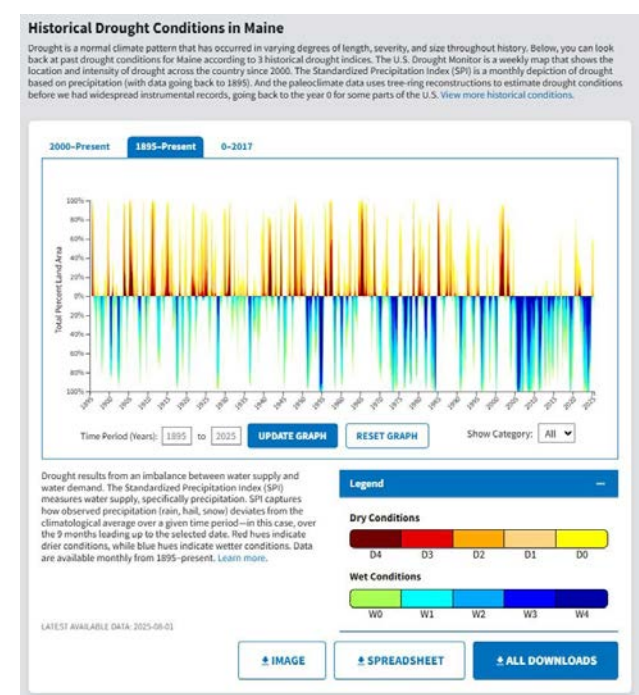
Historical Drought Conditions in Maine

Drought is a normal climate pattern that has occurred in varying degrees of length, severity, and size throughout history. Below, you can look back at past drought conditions for Maine according to 3 historical drought indices. The U.S. Drought Monitor is a weekly map that shows the location and intensity of drought across the country since 2000. The Standardized Precipitation Index (SPI) is a monthly depiction of drought based on precipitation (with data going back to 1895). And the paleoclimate data uses tree-ring reconstructions to estimate drought conditions before we had widespread instrumental records, going back to the year 0 for some parts of the U.S. View more historical conditions.

2000–Present 1895–Present 0–2017

100%
80%
60%
40%
20%
0%
20%
40%
60%
80%
100%

Total Percent Land Area

1895 1900 1905 1910 1915 1920 1925 1930 1935 1940 1945 1950 1955 1960 1965 1970 1975 1980 1985 1990 1995 2000 2005 2010 2015 2020 2025

Time Period (Years): 1895 to 2025 UPDATE GRAPH RESET GRAPH Show Category: All

Drought results from an imbalance between water supply and water demand. The Standardized Precipitation Index (SPI) measures water supply, specifically precipitation. SPI captures how observed precipitation (rain, hail, snow) deviates from the climatological average over a given time period—in this case, over the 9 months leading up to the selected date. Red hues indicate drier conditions, while blue hues indicate wetter conditions. Data are available monthly from 1895–present. Learn more.

LATEST AVAILABLE DATA: 2025-08-01

Legend –

Dry Conditions

D4 D3 D2 D1 D0

Wet Conditions

W0 W1 W2 W3 W4

IMAGE SPREADSHEET ALL DOWNLOADS